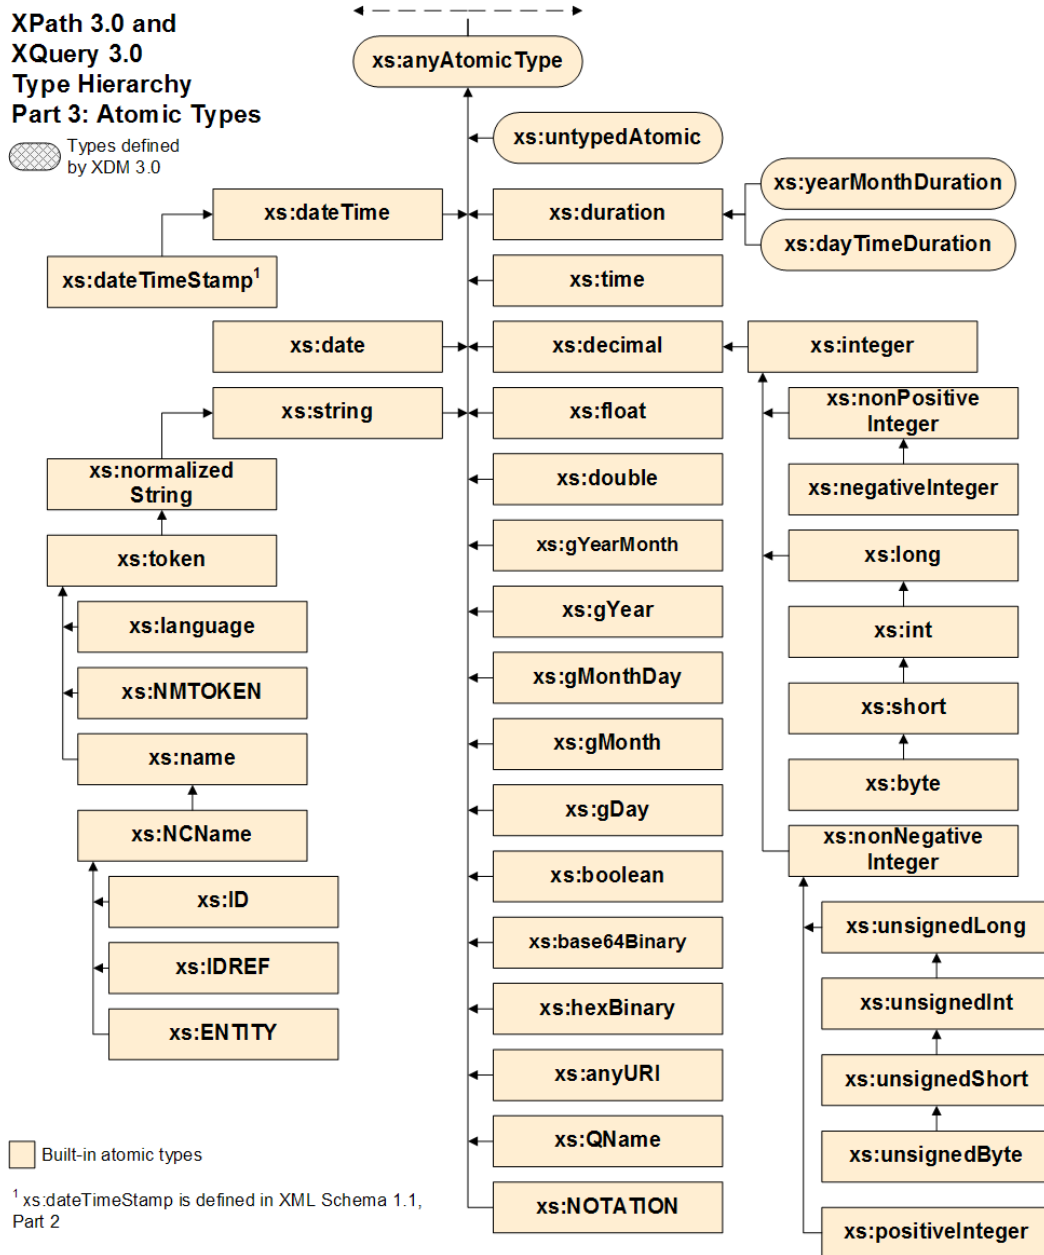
XPath 3.0 and XQuery 3.0 Type Hierarchy Part 3: Atomic Types

Types defined by XDM 3.0

xs:anyAtomicType

xs:untypedAtomic

xs:yearMonthDuration

xs:dateTime

xs:duration

xs:dayTimeDuration

xs:dateTimeStamp$^1$

xs:time

xs:date

xs:decimal

xs:integer

xs:string

xs:float

xs:nonPositive Integer

xs:normalized String

xs:double

xs:negativeInteger

xs:token

xs:gYearMonth

xs:long

xs:language

xs:gYear

xs:int

xs:NMTOKEN

xs:gMonthDay

xs:name

xs:gMonth

xs:short

xs:NCName

xs:gDay

xs:byte

xs:nonNegative Integer

xs:ID

xs:boolean

xs:IDREF

xs:base64Binary

xs:unsignedLong

xs:ENTITY

xs:hexBinary

xs:unsignedInt

xs:anyURI

xs:unsignedShort

Built-in atomic types

xs:QName

xs:unsignedByte

$^1$ xs:dateTimeStamp is defined in XML Schema 1.1, Part 2

xs:NOTATION

xs:positiveInteger